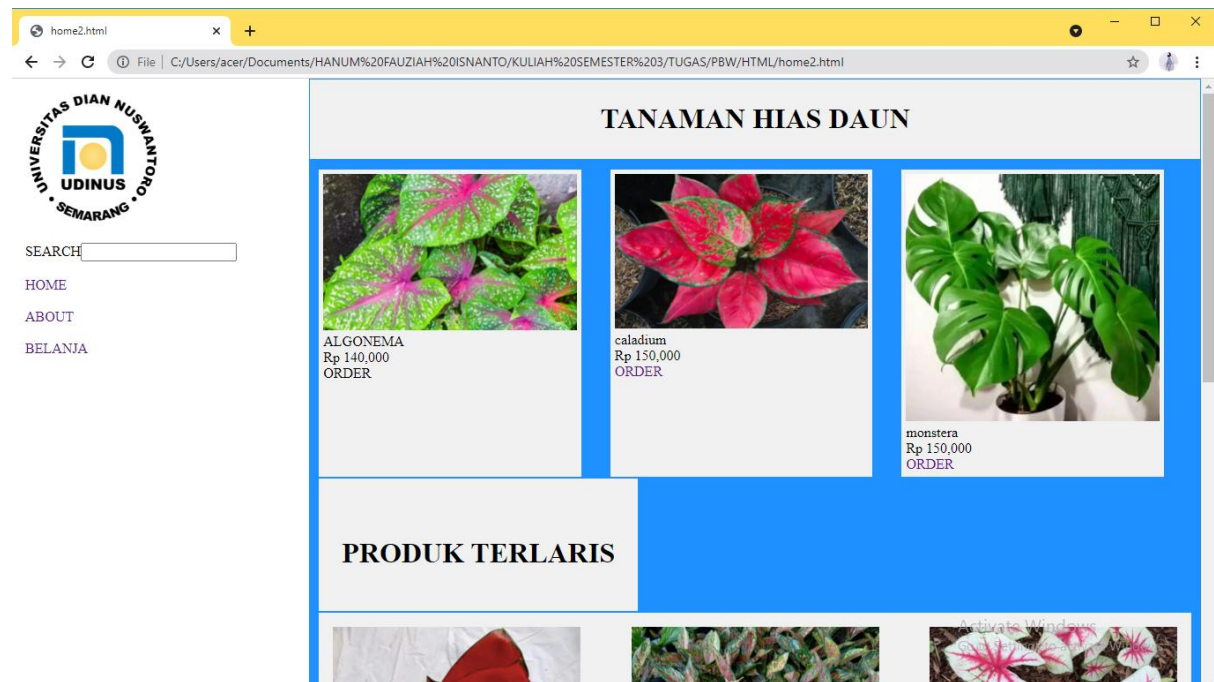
home2.html
File | C:/Users/acer/Documents/HANUM%20FAUZIAH%20ISNANTO/KULIAH%20SEMESTER%203/TUGAS/PBW/HTML/home2.html

UNIVERSITAS DIAN NUSWANTORO
UDINUS
SEMARANG

SEARCH

HOME

ABOUT

BELANJA

TANAMAN HIAS DAUN

ALGONEMA
Rp 140,000
ORDER

caladium
Rp 150,000
ORDER

monstera
Rp 150,000
ORDER

PRODUK TERLARIS

Activate Windows
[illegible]